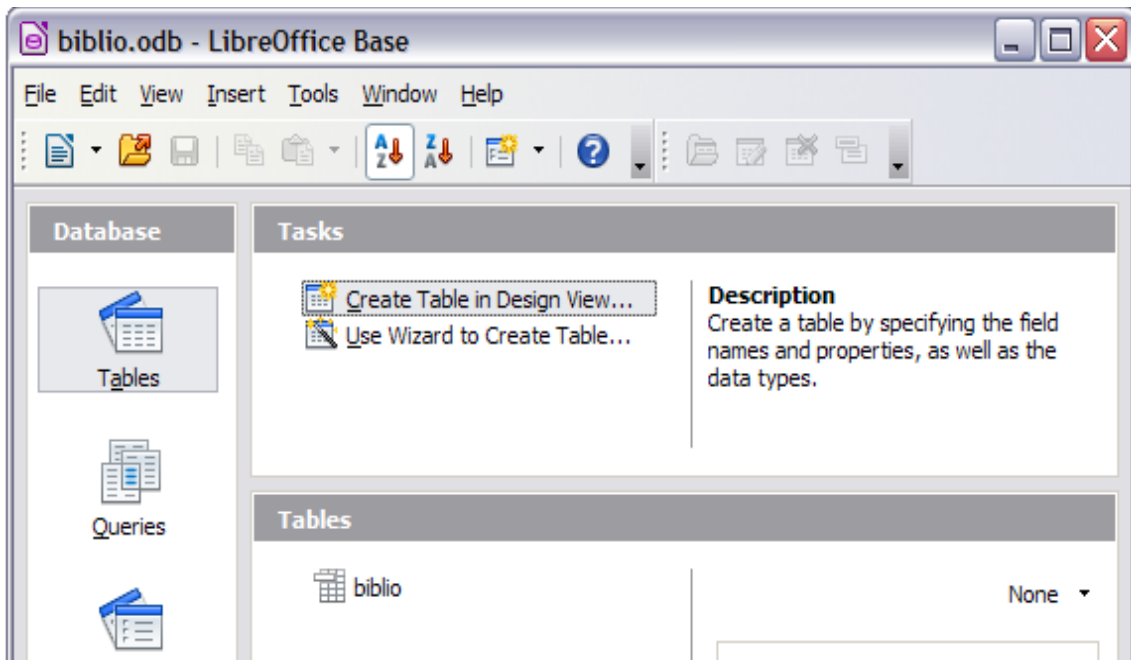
biblio.odb - LibreOffice Base

File Edit View Insert Tools Window Help

Database

Tables

Queries

Tasks

Create Table in Design View...
Use Wizard to Create Table...

Description
Create a table by specifying the field names and properties, as well as the data types.

Tables

biblio

None